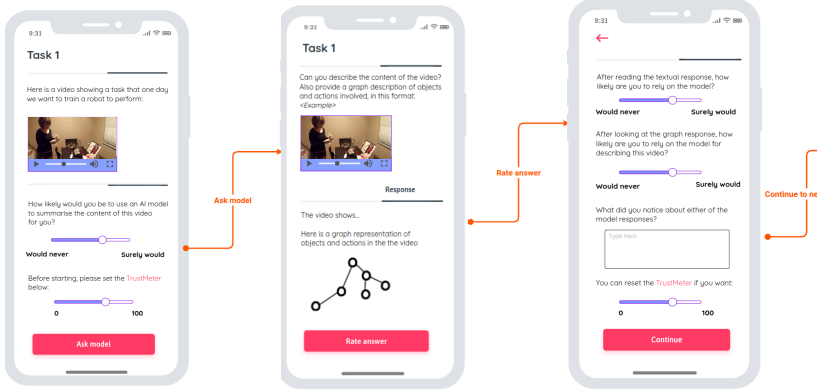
9:31

Task 1

Here is a video showing a task that one day we want to train a robot to perform:

How likely would you be to use an AI model to summarise the content of this video for you?

Would never

Surely would

Before starting, please set the TrustMeter below:

0

100

Ask model

Ask model

9:31

Task 1

Can you describe the content of the video? Also provide a graph description of objects and actions involved, in this format: <Example>

Response

The video shows...

Here is a graph representation of objects and actions in the the video

Rate answer

Rate answer

9:31

←

After reading the textual response, how likely are you to rely on the model?

Would never

Surely would

After looking at the graph response, how likely are you to rely on the model for describing this video?

Would never

Surely would

What did you notice about either of the model responses?

Type here

You can reset the TrustMeter if you want:

0

100

Continue

Continue to ne